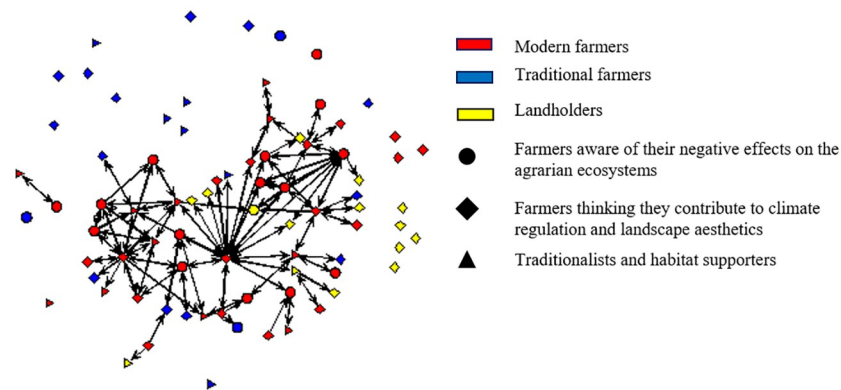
Modern farmers

Traditional farmers

Landholders

Farmers aware of their negative effects on the agrarian ecosystems

Farmers thinking they contribute to climate regulation and landscape aesthetics

Traditionalists and habitat supporters